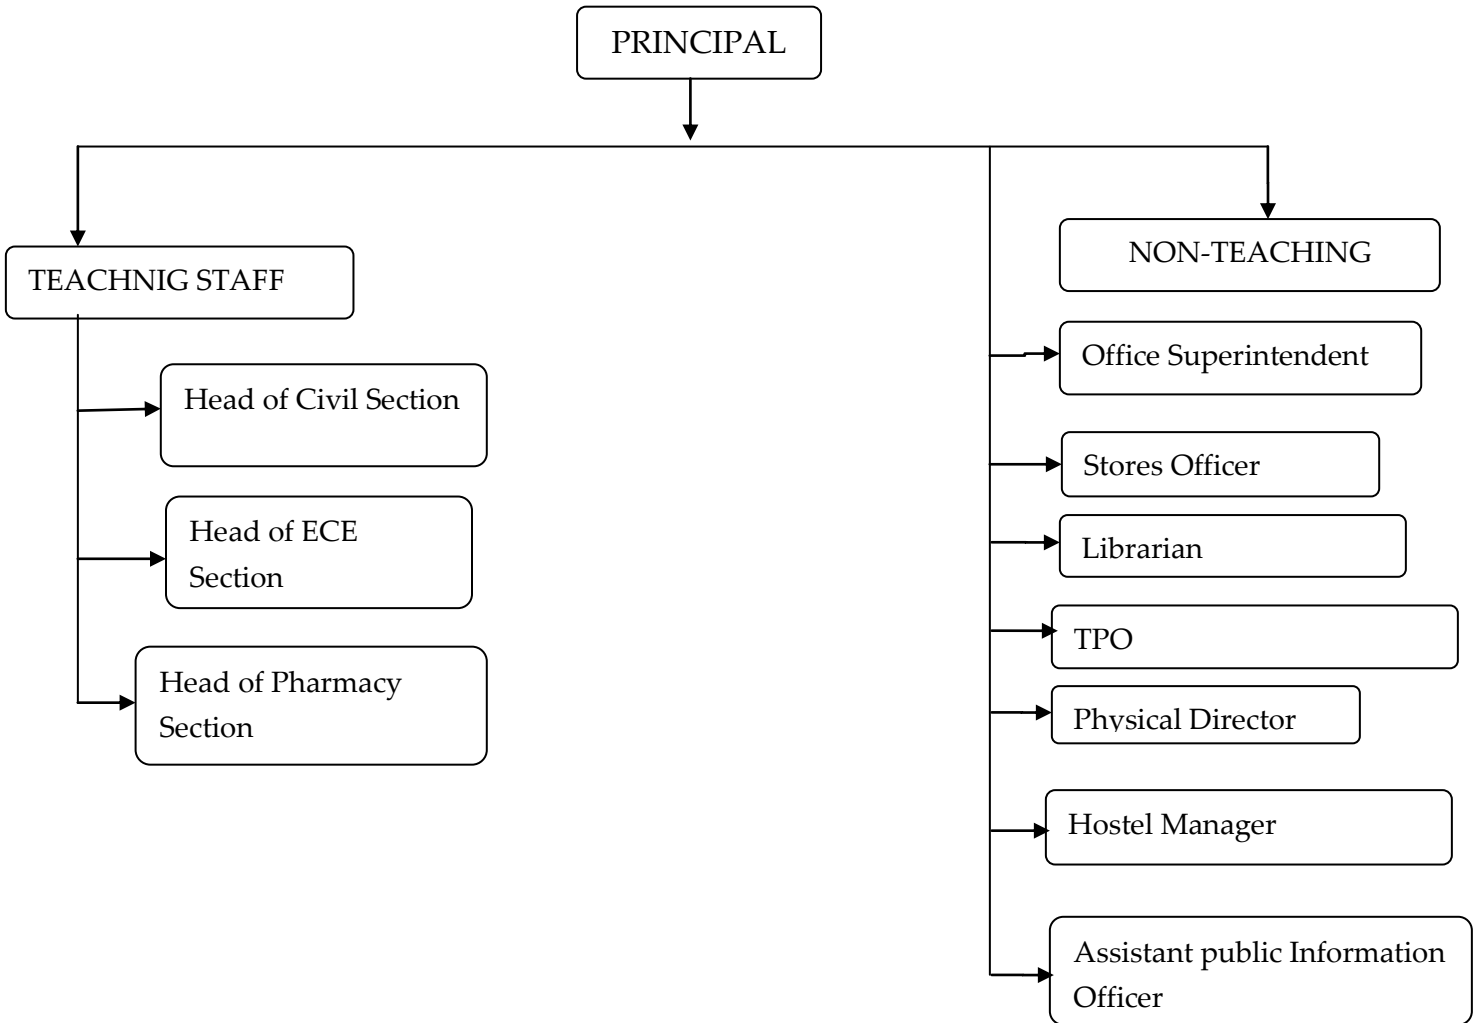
PRINCIPAL

TEACHNIG STAFF

Head of Civil Section

Head of ECE Section

Head of Pharmacy Section

NON-TEACHING

Office Superintendent

Stores Officer

Librarian

TPO

Physical Director

Hostel Manager

Assistant public Information Officer